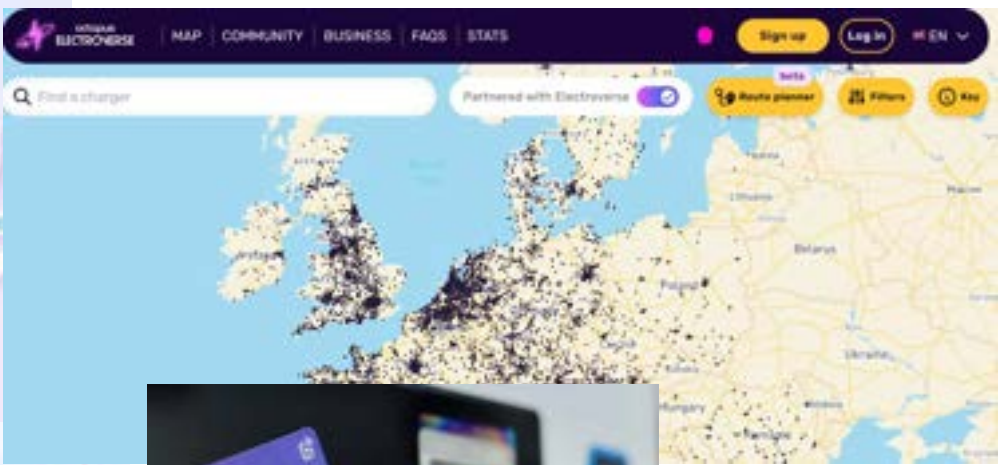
octopus ELECTROVERSE | MAP | COMMUNITY | BUSINESS | FAQS | STATS

Sign up | Log in | EN

Find a charger

Partnered with Electroverse

Beta

Route planner

Filters

Key

Belarus

Poland

Ukraine

Hungary

Ireland